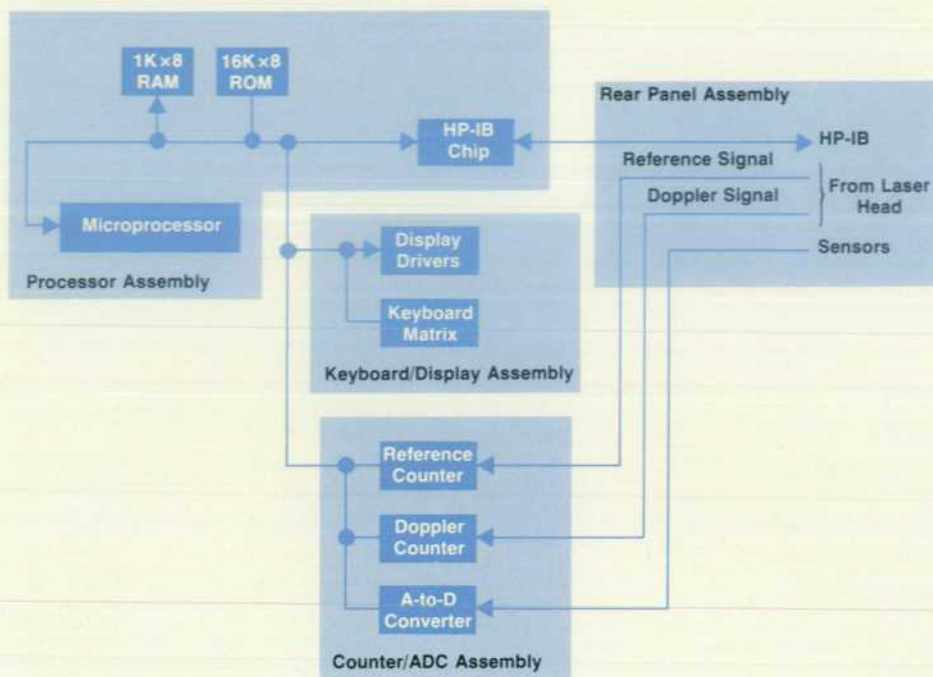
1K×8 RAM

16K×8 ROM

HP-IB Chip

Microprocessor

Processor Assembly

Rear Panel Assembly

HP-IB

Reference Signal

Doppler Signal

From Laser Head

Sensors

Display Drivers

Keyboard Matrix

Keyboard/Display Assembly

Reference Counter

Doppler Counter

A-to-D Converter

Counter/ADC Assembly